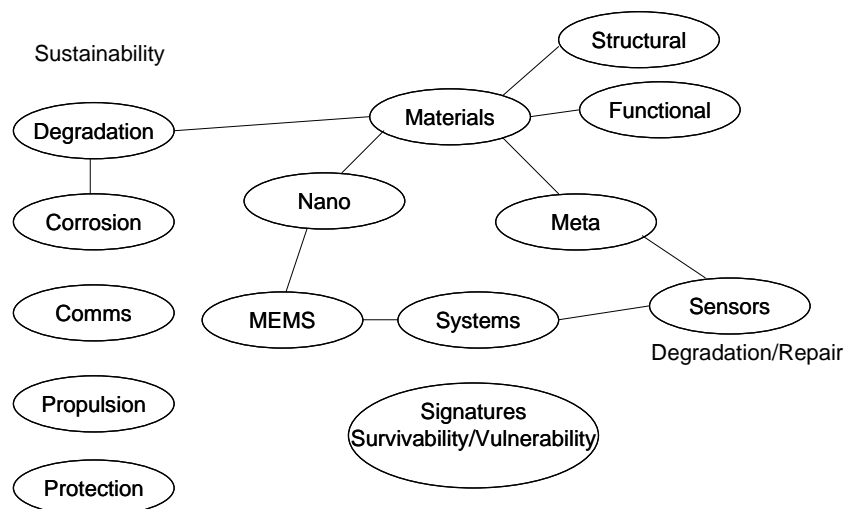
Sustainability

Structural

Degradation

Materials

Functional

Corrosion

Nano

Meta

Comms

MEMS

Systems

Sensors

Degradation/Repair

Propulsion

Signatures
Survivability/Vulnerability

Protection